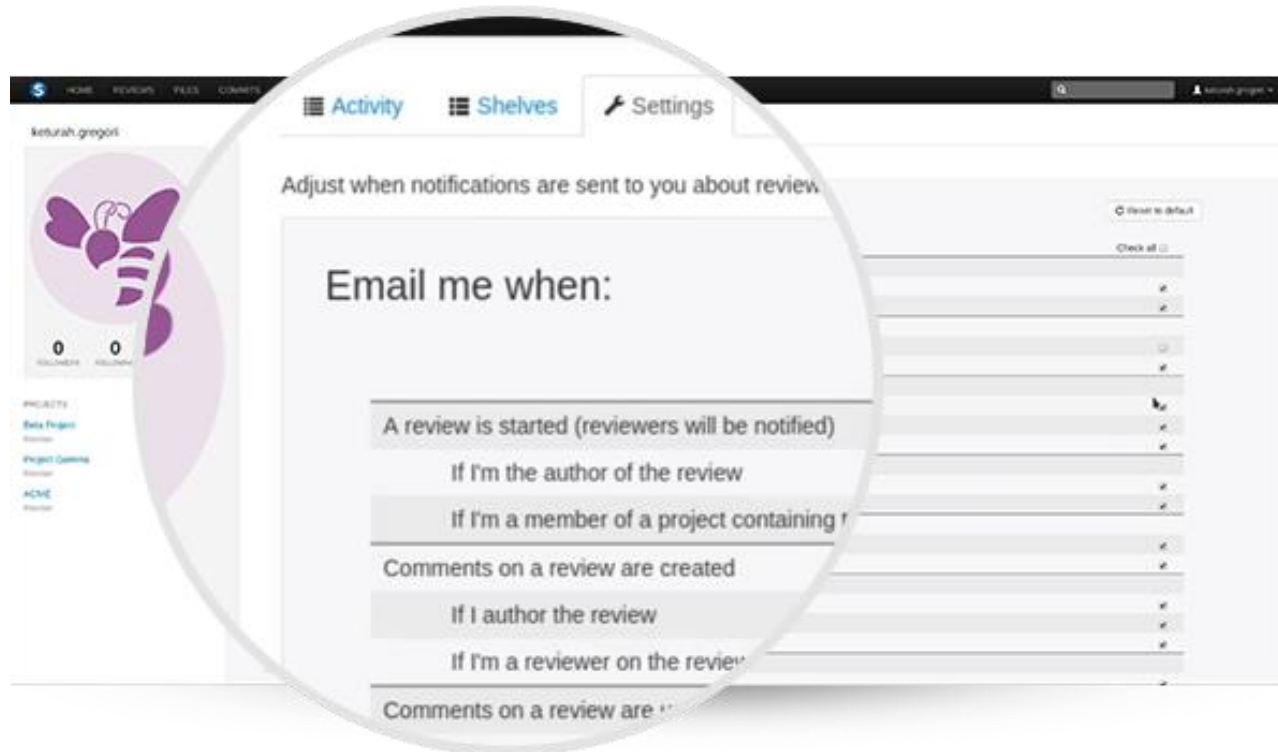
HOME REVIEWS FILES COMMITS

keturah.gregori

0 0
FOLLOWERS FOLLOWING

PROJECTS
Beta Project
Member
Project Gamma
Member
ACME
Member

Activity Shelves Settings

Adjust when notifications are sent to you about review

Reset to default

Check all

Email me when:

A review is started (reviewers will be notified)

If I'm the author of the review

If I'm a member of a project containing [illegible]

Comments on a review are created

If I author the review

If I'm a reviewer on the review

Comments on a review are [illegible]